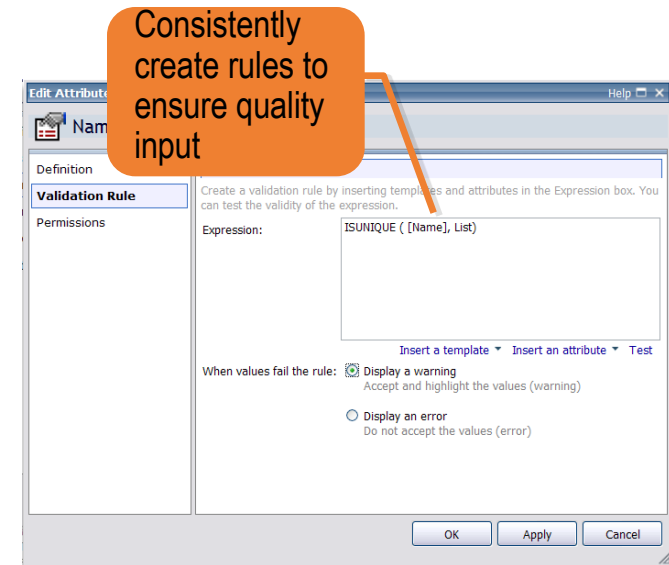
Consistently create rules to ensure quality input

Edit Attribute

Help

Nam

Definition

Validation Rule

Permissions

Create a validation rule by inserting templates and attributes in the Expression box. You can test the validity of the expression.

Expression:

ISUNIQUE ( [Name], List)

Insert a template ▾ Insert an attribute ▾ Test

When values fail the rule:

Display a warning
Accept and highlight the values (warning)

Display an error
Do not accept the values (error)

OK

Apply

Cancel